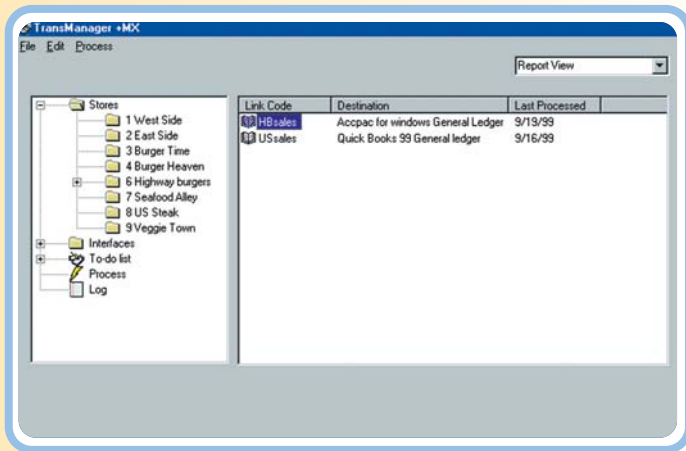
TransManager +MX

File Edit Process

Report View

Stores
1 West Side
2 East Side
3 Burger Time
4 Burger Heaven
6 Highway burgers
7 Seafood Alley
8 US Steak
9 Veggie Town
Interfaces
To-do list
Process
Log

| Link Code | Destination | Last Processed |
|---|---|---|
| HBsales | Accpac for windows General Ledger | 9/19/99 |
| USsales | Quick Books 99 General ledger | 9/16/99 |